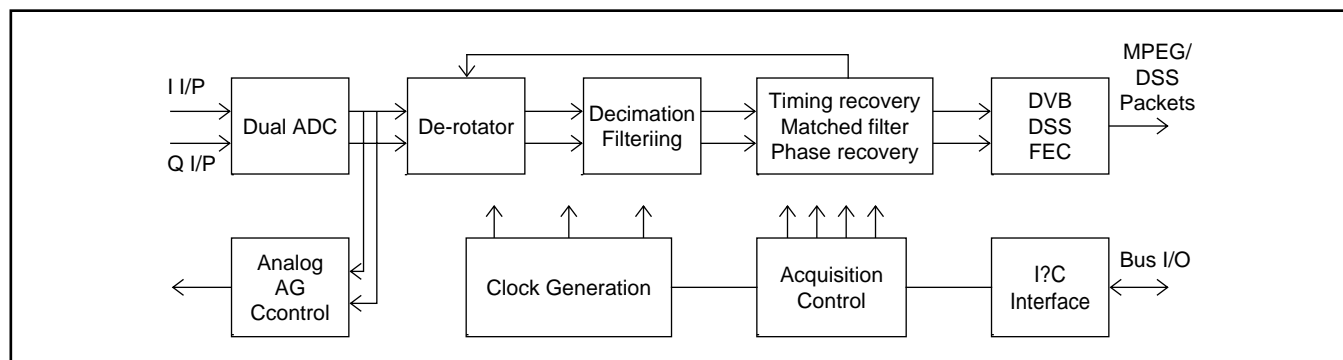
I I/P

Q I/P

Dual ADC

De-rotator

Decimation Filteriing

Timing recovery
Matched filter
Phase recovery

DVB
DSS
FEC

MPEG/
DSS
Packets

Analog
AG
Ccontrol

Clock Generation

Acquisition
Control

I?C
Interface

Bus I/O